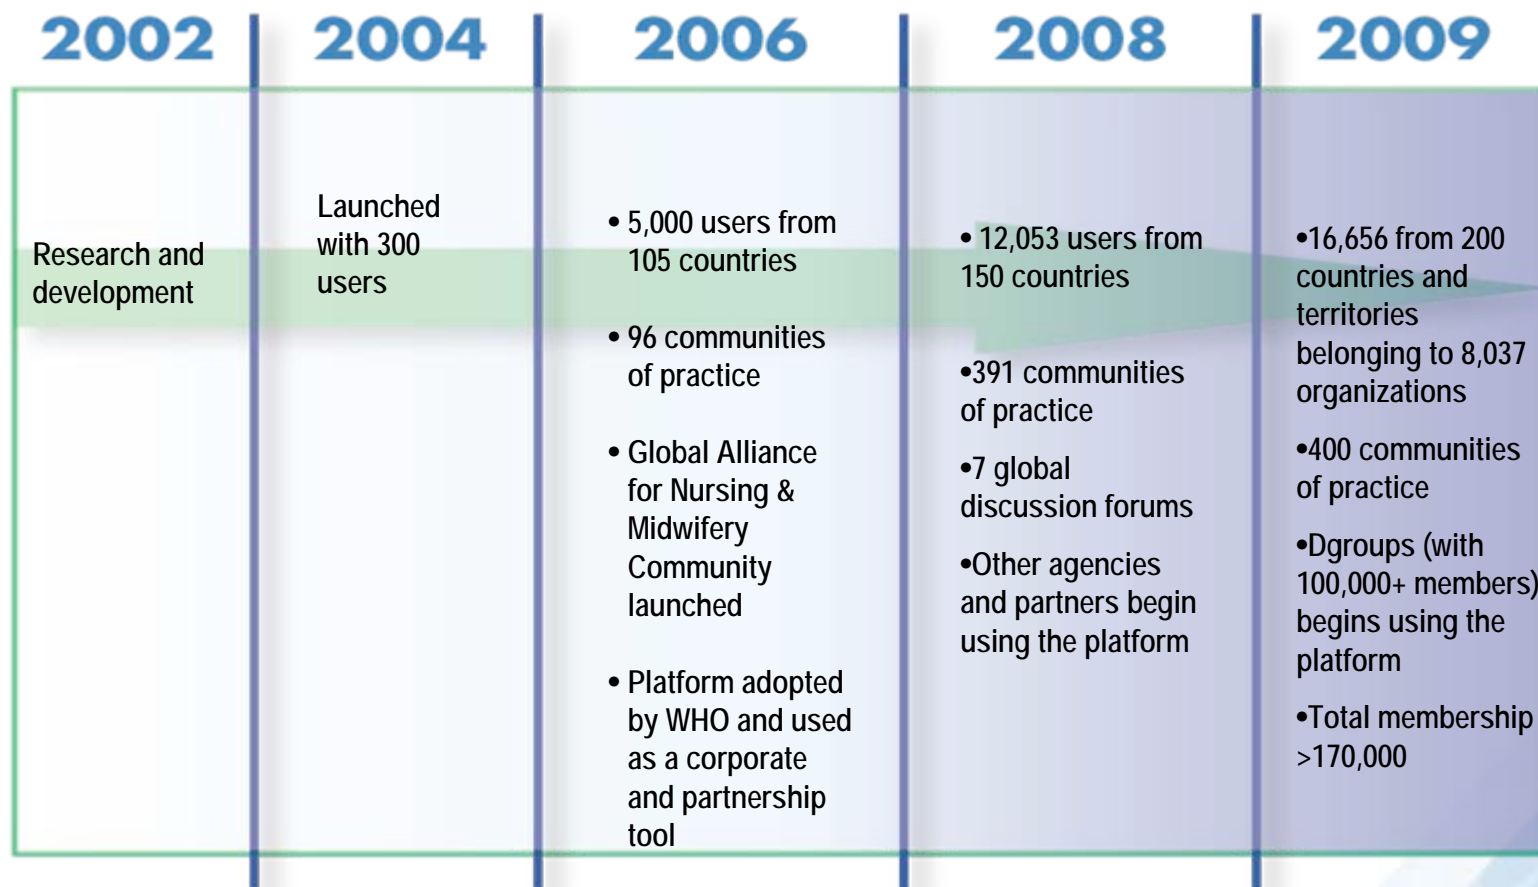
| 2002 | 2004 | 2006 | 2008 | 2009 |
|---|---|---|---|---|
| Research and development | Launched with 300 users | • 5,000 users from 105 countries<br>• 96 communities of practice<br>• Global Alliance for Nursing & Midwifery Community launched<br>• Platform adopted by WHO and used as a corporate and partnership tool | • 12,053 users from 150 countries<br>•391 communities of practice<br>•7 global discussion forums<br>•Other agencies and partners begin using the platform | •16,656 from 200 countries and territories belonging to 8,037 organizations<br>•400 communities of practice<br>•Dgroups (with 100,000+ members) begins using the platform<br>•Total membership >170,000 |